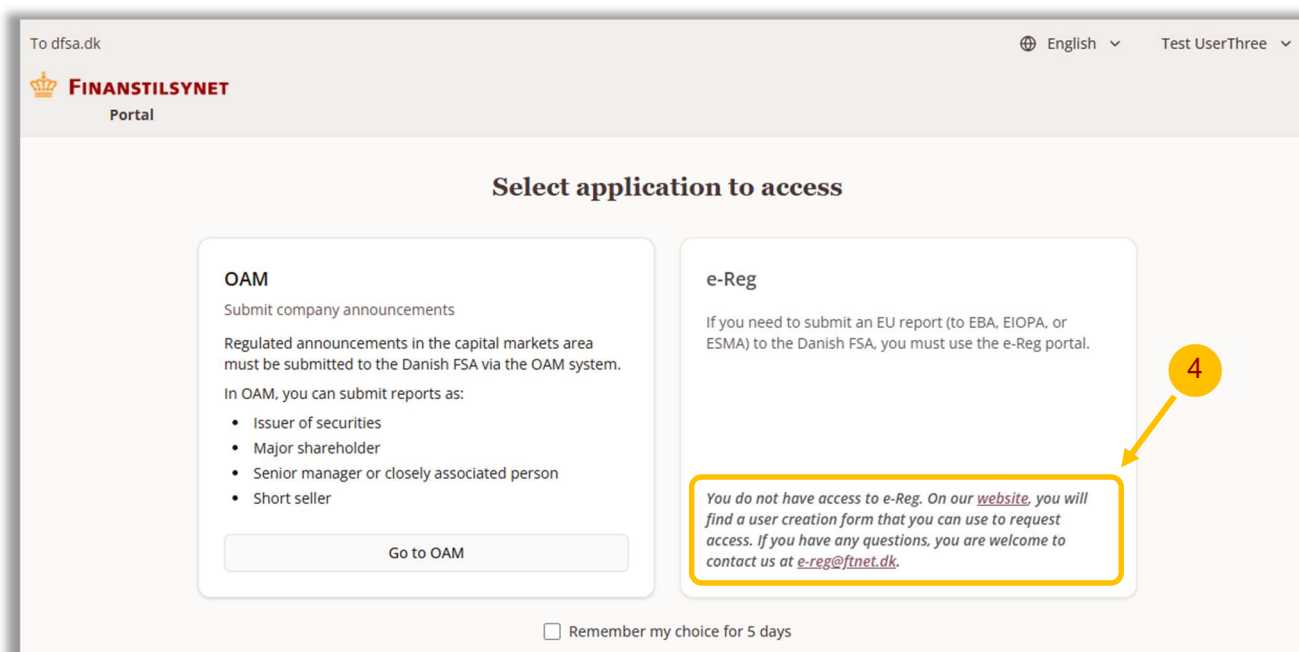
To dfsa.dk

English

Test UserThree

FINANSTILSYNET

Portal

Select application to access

OAM

Submit company announcements

Regulated announcements in the capital markets area must be submitted to the Danish FSA via the OAM system.

In OAM, you can submit reports as:

- Issuer of securities
- Major shareholder
- Senior manager or closely associated person
- Short seller

Go to OAM

e-Reg

If you need to submit an EU report (to EBA, EIOPA, or ESMA) to the Danish FSA, you must use the e-Reg portal.

4

You do not have access to e-Reg. On our website, you will find a user creation form that you can use to request access. If you have any questions, you are welcome to contact us at e-reg@ftnet.dk.

Remember my choice for 5 days